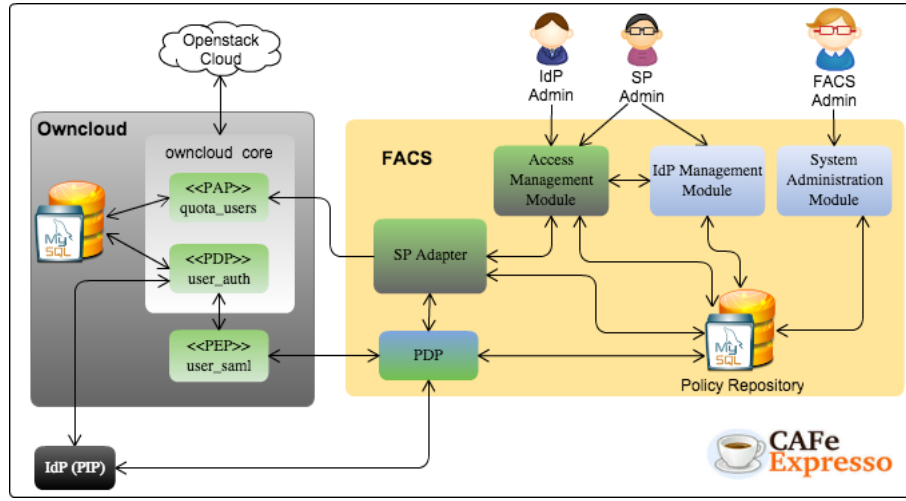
Openstack Cloud

IdP Admin

SP Admin

FACS Admin

Owncloud

owncloud core

<<PAP>> quota_users

<<PDP>> user_auth

<<PEP>> user_saml

My SQL

FACS

Access Management Module

IdP Management Module

System Administration Module

SP Adapter

PDP

My SQL

Policy Repository

IdP (PIP)

CAFe Expresso